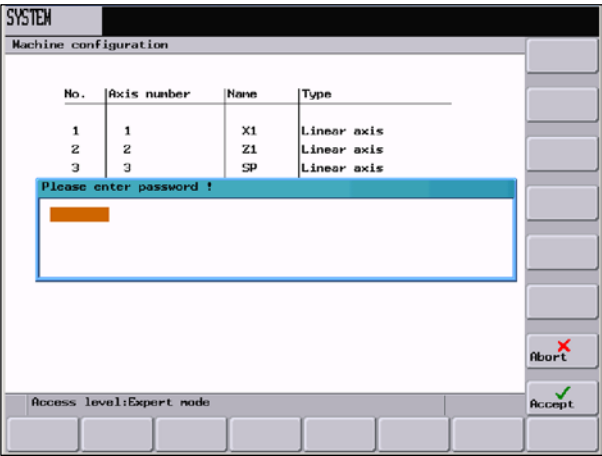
SYSTEM

Machine configuration

| No. | Axis number | Name | Type |
|---|---|---|---|
| 1 | 1 | X1 | Linear axis |
| 2 | 2 | Z1 | Linear axis |
| 3 | 3 | SP | Linear axis |

Please enter password !

Abort

Access level:Expert mode

Accept